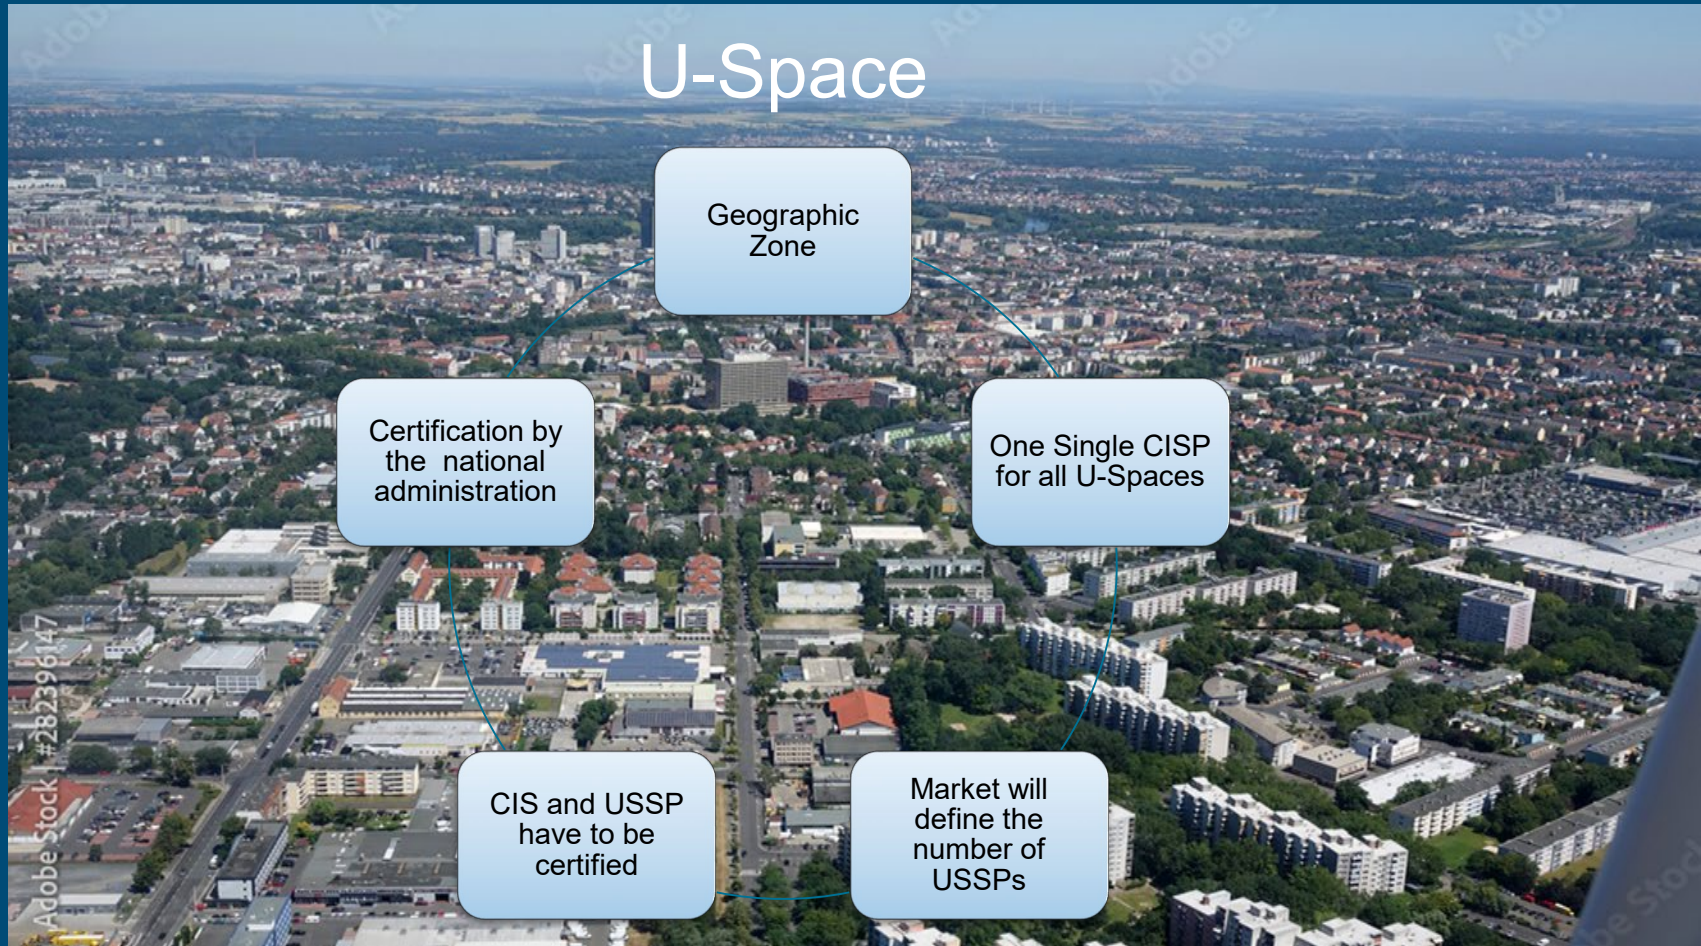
U-Space

Geographic Zone

One Single CISP for all U-Spaces

Market will define the number of USSPs

CIS and USSP have to be certified

Certification by the national administration

Adobe Stock | #282396147